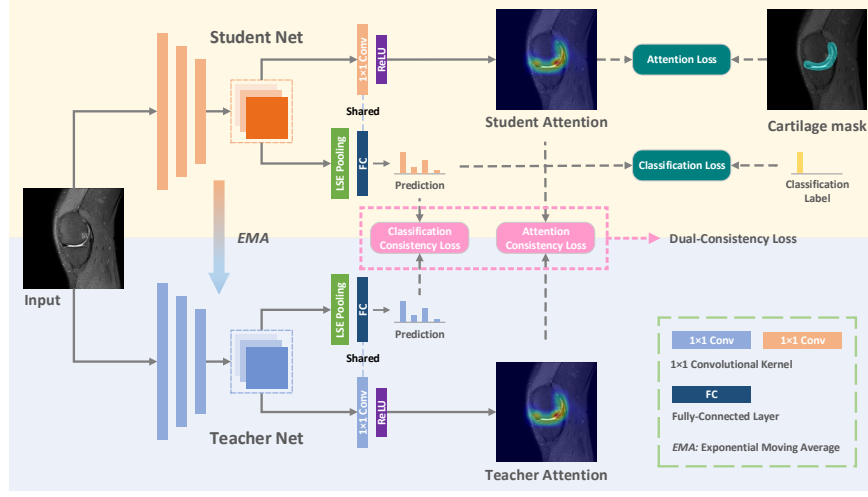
Student Net

1×1 Conv

ReLU

Shared

Student Attention

Attention Loss

Cartilage mask

LSE Pooling

FC

Prediction

Classification Loss

Classification Label

EMA

Classification Consistency Loss

Attention Consistency Loss

Dual-Consistency Loss

Input

LSE Pooling

FC

Prediction

Shared

1×1 Conv

ReLU

Teacher Net

Teacher Attention

1×1 Conv

1×1 Conv

1×1 Convolutional Kernel

FC

Fully-Connected Layer

*EMA:* Exponential Moving Average